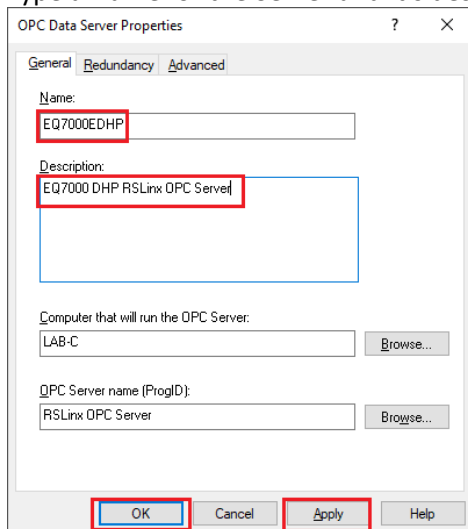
OPC Data Server Properties

?

General Redundancy Advanced

Name:

EQ7000EDHP

Description:

EQ7000 DHP RSLinx OPC Server

Computer that will run the OPC Server:

LAB-C

Browse...

OPC Server name (ProgID):

RSLinx OPC Server

Browse...

OK

Cancel

Apply

Help